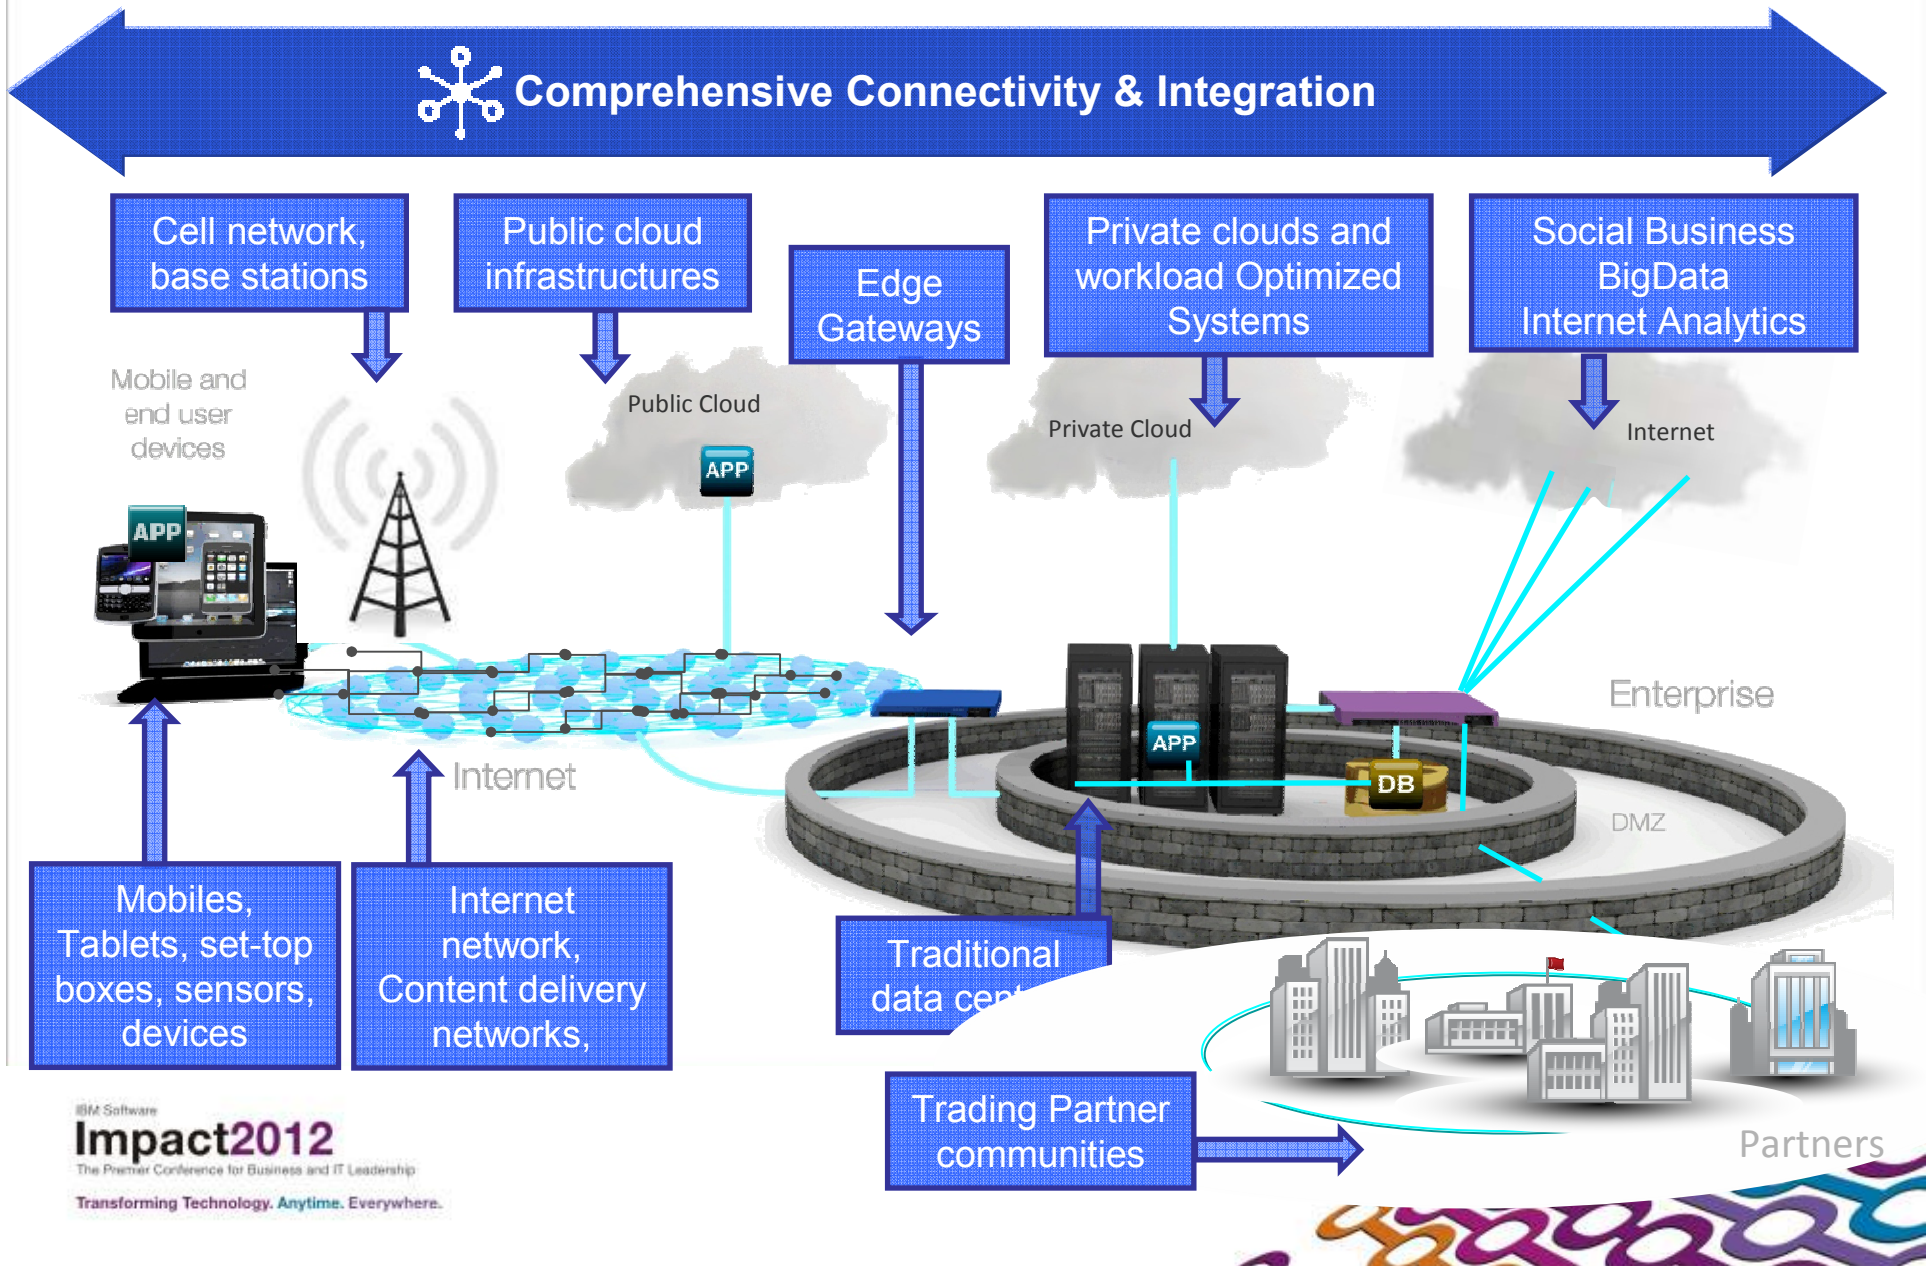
Comprehensive Connectivity & Integration

Cell network, base stations

Public cloud infrastructures

Edge Gateways

Private clouds and workload Optimized Systems

Social Business BigData Internet Analytics

Mobile and end user devices

Public Cloud

APP

Private Cloud

Internet

APP

Internet

Enterprise

APP

DB

DMZ

Mobiles, Tablets, set-top boxes, sensors, devices

Internet network, Content delivery networks,

Traditional data cen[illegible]

Trading Partner communities

Partners

IBM Software
Impact2012
The Premier Conference for Business and IT Leadership
Transforming Technology. Anytime. Everywhere.